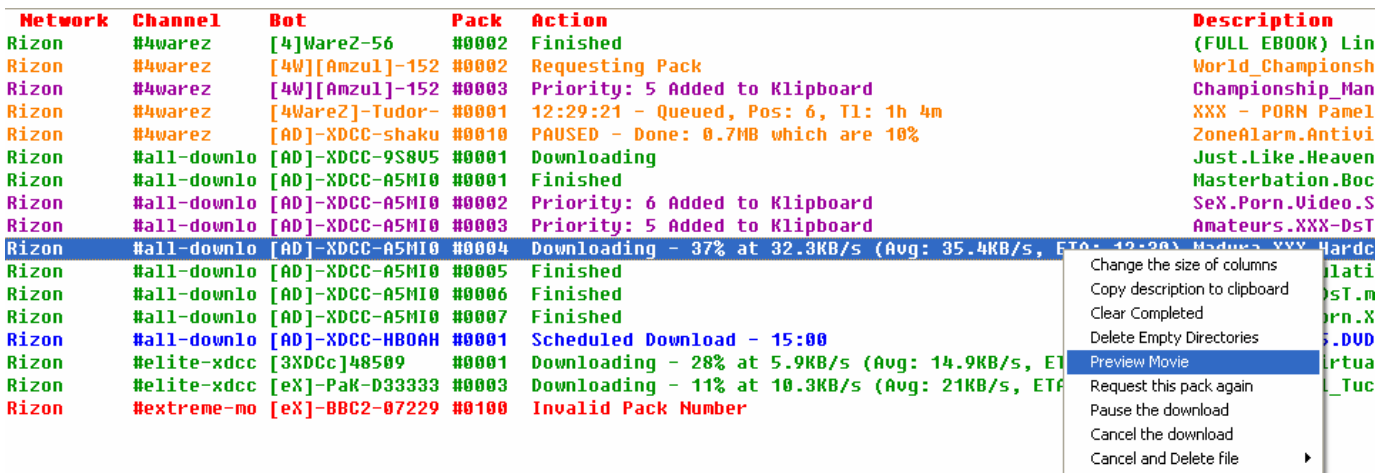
| Network | Channel | Bot | Pack | Action | Description |
|---|---|---|---|---|---|
| Rizon | #4warez | [4]WareZ-56 | #0002 | Finished | (FULL EBOOK) Lin |
| Rizon | #4warez | [4W][Amzul]-152 | #0002 | Requesting Pack | World_Championsh |
| Rizon | #4warez | [4W][Amzul]-152 | #0003 | Priority: 5 Added to Klipboard | Championship_Man |
| Rizon | #4warez | [4WareZ]-Tudor- | #0001 | 12:29:21 - Queued, Pos: 6, Tl: 1h 4m | XXX - PORN Pamel |
| Rizon | #4warez | [AD]-XDCC-shaku | #0010 | PAUSED - Done: 0.7MB which are 10% | ZoneAlarm.Antivi |
| Rizon | #all-downlo | [AD]-XDCC-9S8V5 | #0001 | Downloading | Just.Like.Heaven |
| Rizon | #all-downlo | [AD]-XDCC-A5MI0 | #0001 | Finished | Masterbation.Boc |
| Rizon | #all-downlo | [AD]-XDCC-A5MI0 | #0002 | Priority: 6 Added to Klipboard | SeX.Porn.Video.S |
| Rizon | #all-downlo | [AD]-XDCC-A5MI0 | #0003 | Priority: 5 Added to Klipboard | Amateurs.XXX-DsT |
| Rizon | #all-downlo | [AD]-XDCC-A5MI0 | #0004 | Downloading - 37% at 32.3KB/s (Avg: 35.4KB/s, ETA: 12:30) | Madura XXX Hardc |
| Rizon | #all-downlo | [AD]-XDCC-A5MI0 | #0005 | Finished | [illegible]ulati |
| Rizon | #all-downlo | [AD]-XDCC-A5MI0 | #0006 | Finished | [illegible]DsT.m |
| Rizon | #all-downlo | [AD]-XDCC-A5MI0 | #0007 | Finished | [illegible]orn.X |
| Rizon | #all-downlo | [AD]-XDCC-HBOAH | #0001 | Scheduled Download - 15:00 | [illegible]S.DVD |
| Rizon | #elite-xdcc | [3XDCc]48509 | #0001 | Downloading - 28% at 5.9KB/s (Avg: 14.9KB/s, ET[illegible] | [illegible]irtua |
| Rizon | #elite-xdcc | [eX]-PaK-D33333 | #0003 | Downloading - 11% at 10.3KB/s (Avg: 21KB/s, ETA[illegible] | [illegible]l_Tuc |
| Rizon | #extreme-mo | [eX]-BBC2-07229 | #0100 | Invalid Pack Number | |

Change the size of columns
Copy description to clipboard
Clear Completed
Delete Empty Directories
Preview Movie
Request this pack again
Pause the download
Cancel the download
Cancel and Delete file